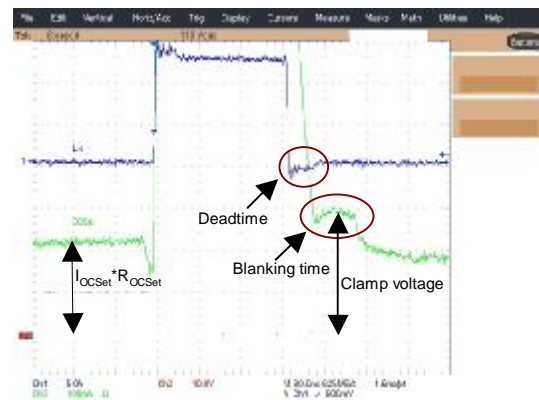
File Edit Vertical Horiz/Acq Trig Display Cursors Measure Masks Math Utilities Help

Tek Stopped 113 Acqs

L1

OCSet

Deadtime

Blanking time

Clamp voltage

$I_{OCSet}$*$R_{OCSet}$

Ch1 5.0V
Ch3 100mV
Ch2 10.0V
M 20.0ns
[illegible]
1.6mpt
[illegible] 3.8V
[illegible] 600mV